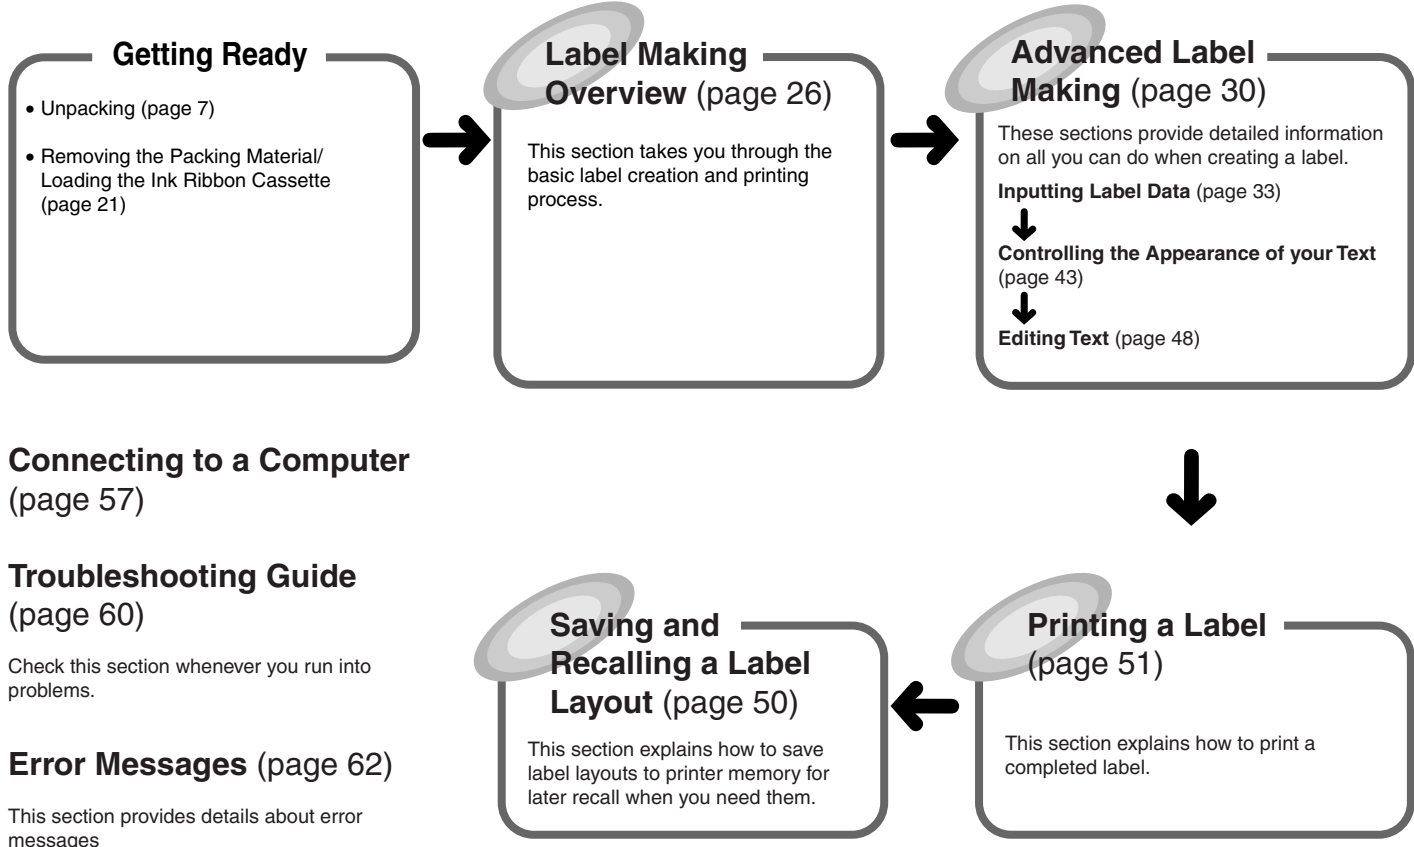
Getting Ready

• Unpacking (page 7)

• Removing the Packing Material/ Loading the Ink Ribbon Cassette (page 21)

Label Making Overview (page 26)

This section takes you through the basic label creation and printing process.

Advanced Label Making (page 30)

These sections provide detailed information on all you can do when creating a label.

Inputting Label Data (page 33)

Controlling the Appearance of your Text (page 43)

Editing Text (page 48)

Connecting to a Computer (page 57)

Troubleshooting Guide (page 60)

Check this section whenever you run into problems.

Error Messages (page 62)

This section provides details about error messages

Saving and Recalling a Label Layout (page 50)

This section explains how to save label layouts to printer memory for later recall when you need them.

Printing a Label (page 51)

This section explains how to print a completed label.